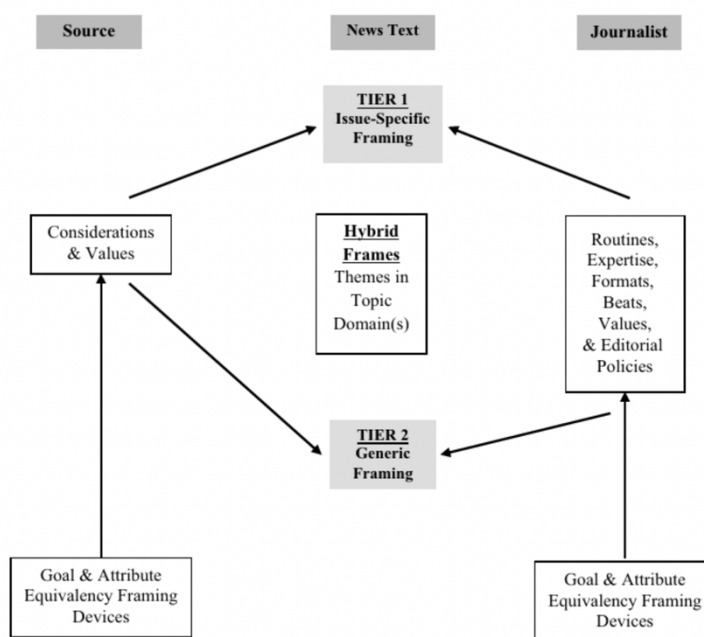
Source

News Text

Journalist

TIER 1
Issue-Specific Framing

Considerations & Values

Hybrid Frames
Themes in Topic Domain(s)

Routines, Expertise, Formats, Beats, Values, & Editorial Policies

TIER 2
Generic Framing

Goal & Attribute Equivalency Framing Devices

Goal & Attribute Equivalency Framing Devices